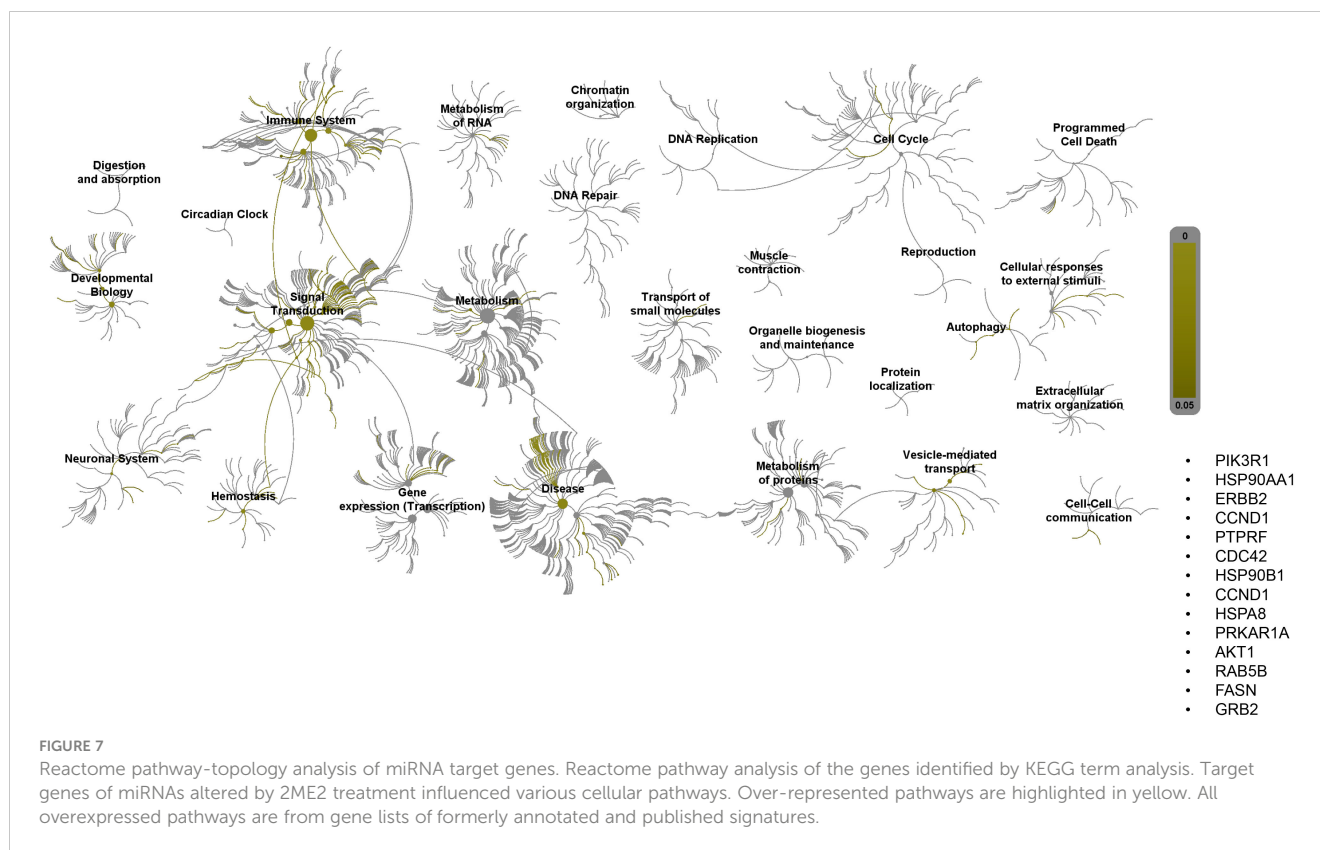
Immune System

Metabolism of RNA

Chromatin organization

DNA Replication

Cell Cycle

Programmed Cell Death

Digestion and absorption

Circadian Clock

DNA Repair

Developmental Biology

Signal Transduction

Metabolism

Muscle contraction

Reproduction

Cellular responses to external stimuli

Transport of small molecules

Organelle biogenesis and maintenance

Autophagy

Protein localization

Extracellular matrix organization

0

0.05

Neuronal System

Hemostasis

Gene expression (Transcription)

Disease

Metabolism of proteins

Vesicle-mediated transport

Cell-Cell communication

- PIK3R1
- HSP90AA1
- ERBB2
- CCND1
- PTPRF
- CDC42
- HSP90B1
- CCND1
- HSPA8
- PRKAR1A
- AKT1
- RAB5B
- FASN
- GRB2

FIGURE 7
Reactome pathway-topology analysis of miRNA target genes. Reactome pathway analysis of the genes identified by KEGG term analysis. Target genes of miRNAs altered by 2ME2 treatment influenced various cellular pathways. Over-represented pathways are highlighted in yellow. All overexpressed pathways are from gene lists of formerly annotated and published signatures.